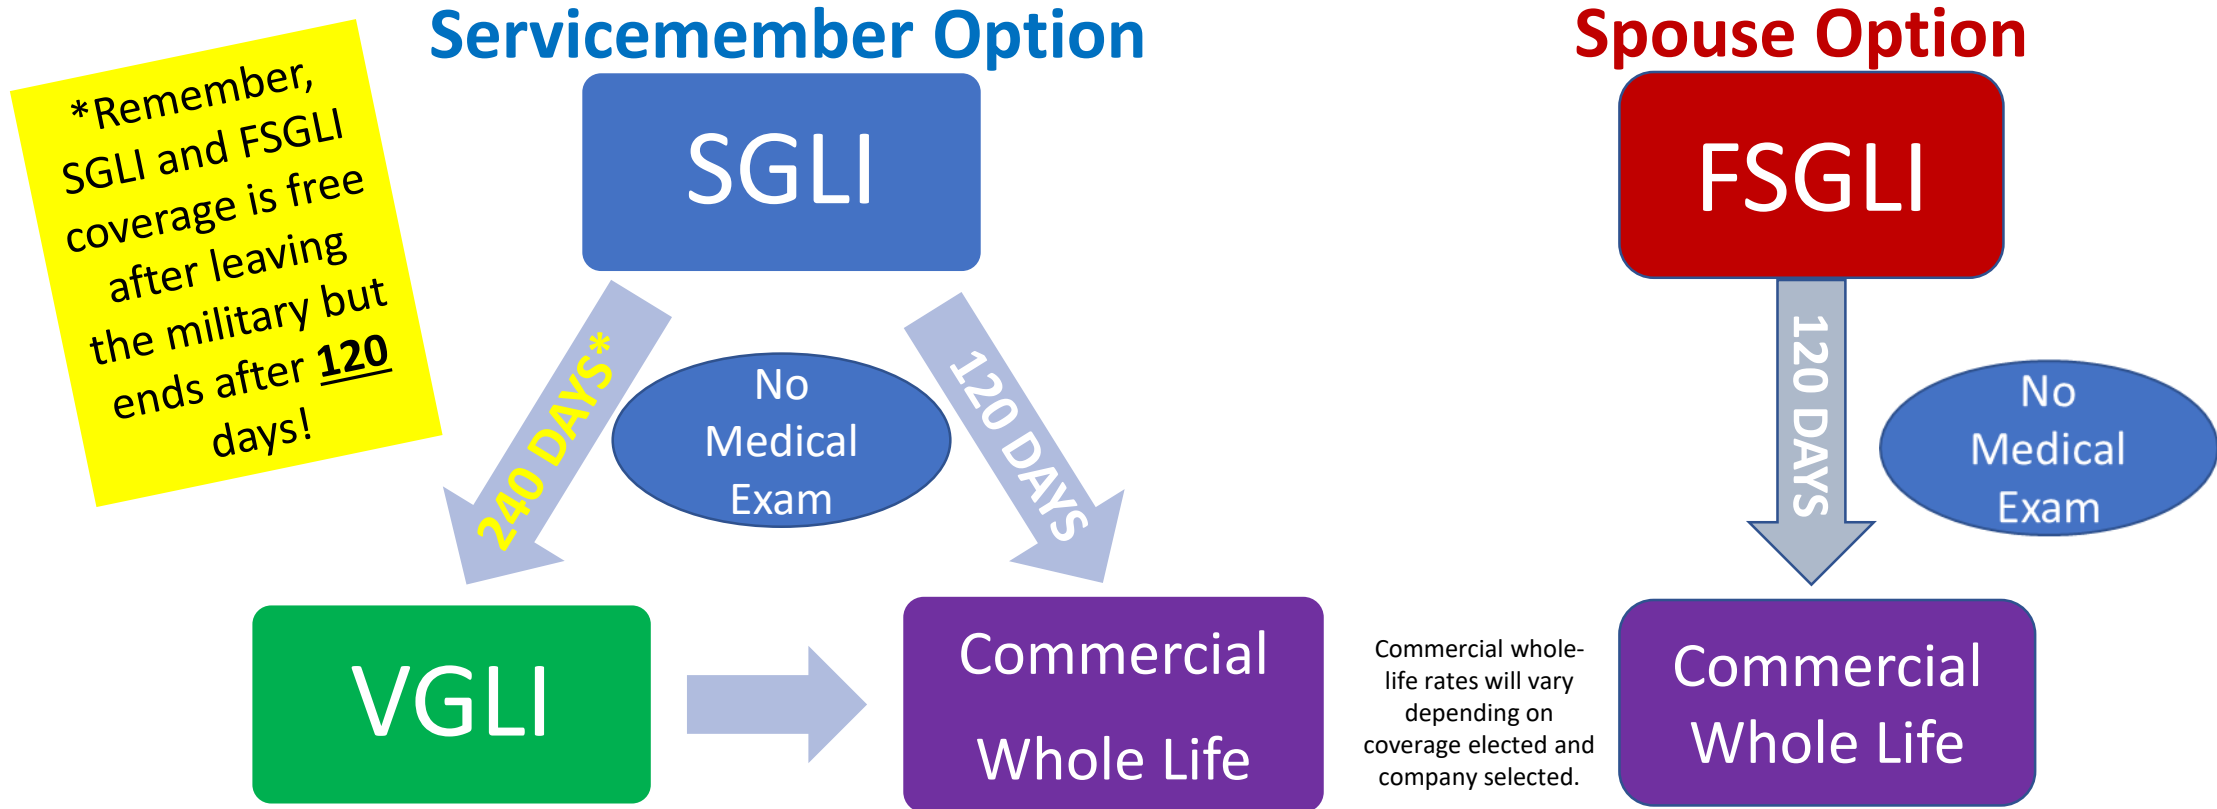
*Remember, SGLI and FSGLI coverage is free after leaving the military but ends after **120** days!

Servicemember Option

SGLI

240 DAYS*

No Medical Exam

120 DAYS

VGLI

Commercial Whole Life

Commercial whole-life rates will vary depending on coverage elected and company selected.

Spouse Option

FSGLI

120 DAYS

No Medical Exam

Commercial Whole Life